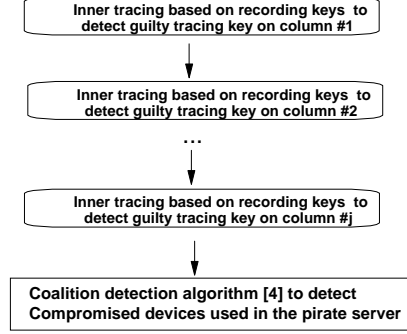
Inner tracing based on recording keys to detect guilty tracing key on column #1

Inner tracing based on recording keys to detect guilty tracing key on column #2

...

Inner tracing based on recording keys to detect guilty tracing key on column #j

Coalition detection algorithm [4] to detect Compromised devices used in the pirate server